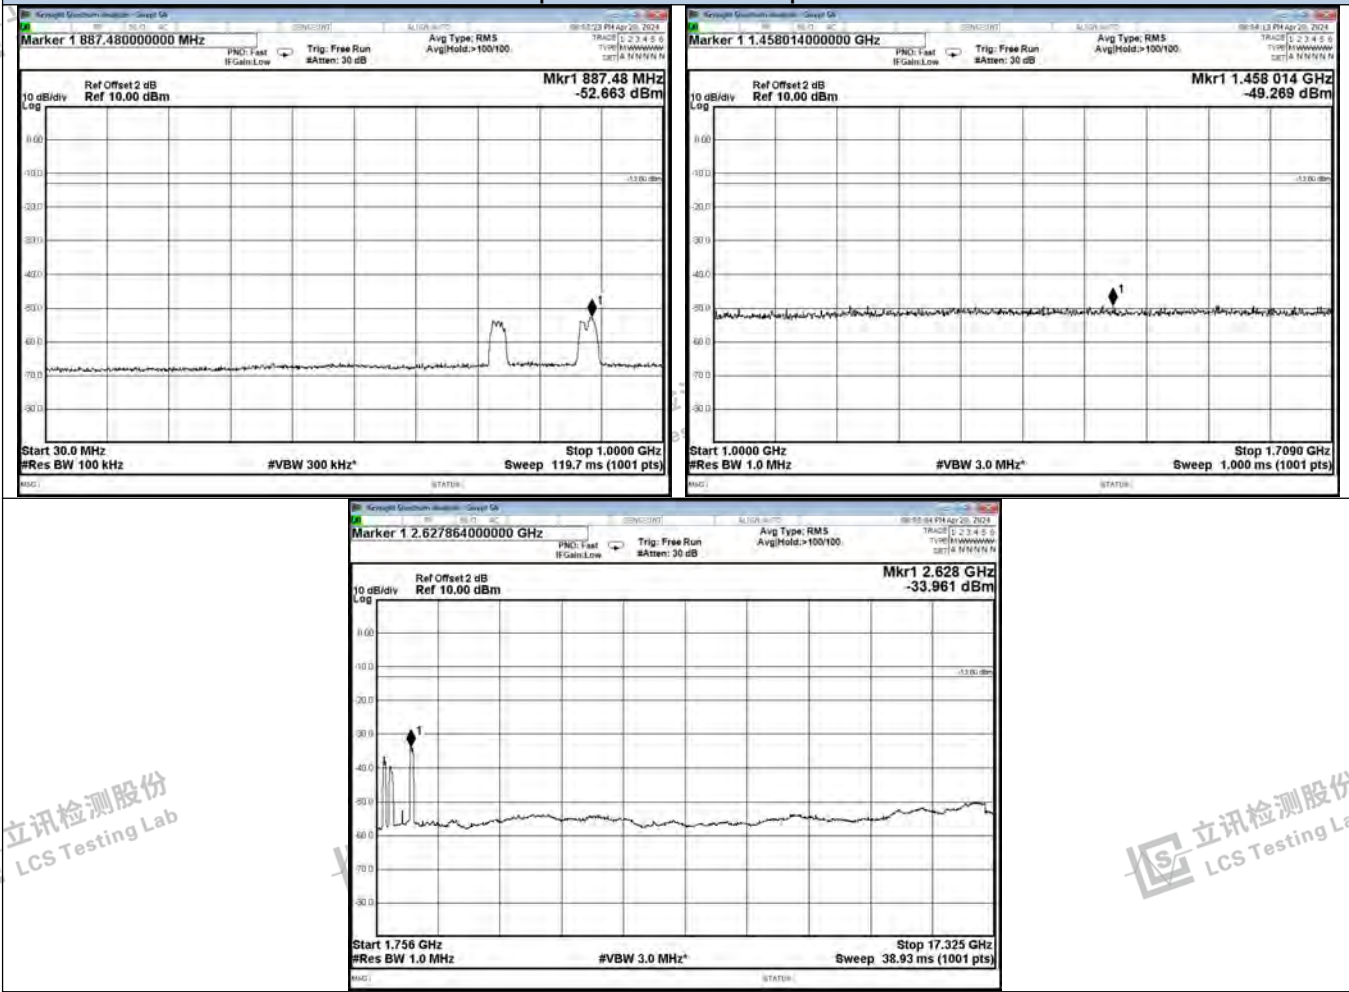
Keysight Spectrum Analyzer - Swept SA
Marker 1 887.480000000 MHz
PNO: Fast
IFGain:Low
Trig: Free Run
#Atten: 30 dB
Avg Type: RMS
Avg|Hold:>100/100
09:53:23 PM Apr 20, 2024
TRACE 1 2 3 4 5 6
TYPE M WWWWW
DET A N N N N N
Ref Offset 2 dB
10 dB/div Ref 10.00 dBm
Log
Mkr1 887.48 MHz
-52.663 dBm
0.00
-10.0
-20.0
-30.0
-40.0
-50.0
-60.0
-70.0
-80.0
-13.00 dBm
1
Start 30.0 MHz
#Res BW 100 kHz
#VBW 300 kHz*
Stop 1.0000 GHz
Sweep 119.7 ms (1001 pts)
MSG
STATUS

Keysight Spectrum Analyzer - Swept SA
Marker 1 1.458014000000 GHz
PNO: Fast
IFGain:Low
Trig: Free Run
#Atten: 30 dB
Avg Type: RMS
Avg|Hold:>100/100
09:54:13 PM Apr 20, 2024
TRACE 1 2 3 4 5 6
TYPE M WWWWW
DET A N N N N N
Ref Offset 2 dB
10 dB/div Ref 10.00 dBm
Log
Mkr1 1.458 014 GHz
-49.269 dBm
0.00
-10.0
-20.0
-30.0
-40.0
-50.0
-60.0
-70.0
-80.0
-13.00 dBm
1
Start 1.0000 GHz
#Res BW 1.0 MHz
#VBW 3.0 MHz*
Stop 1.7090 GHz
Sweep 1.000 ms (1001 pts)
MSG
STATUS

Keysight Spectrum Analyzer - Swept SA
Marker 1 2.627864000000 GHz
PNO: Fast
IFGain:Low
Trig: Free Run
#Atten: 30 dB
Avg Type: RMS
Avg|Hold:>100/100
09:55:04 PM Apr 20, 2024
TRACE 1 2 3 4 5 6
TYPE M WWWWW
DET A N N N N N
Ref Offset 2 dB
10 dB/div Ref 10.00 dBm
Log
Mkr1 2.628 GHz
-33.961 dBm
0.00
-10.0
-20.0
-30.0
-40.0
-50.0
-60.0
-70.0
-80.0
-13.00 dBm
1
Start 1.756 GHz
#Res BW 1.0 MHz
#VBW 3.0 MHz*
Stop 17.325 GHz
Sweep 38.93 ms (1001 pts)
MSG
STATUS

立讯检测股份
LCS Testing Lab
立讯检测股份
LCS Testing Lab